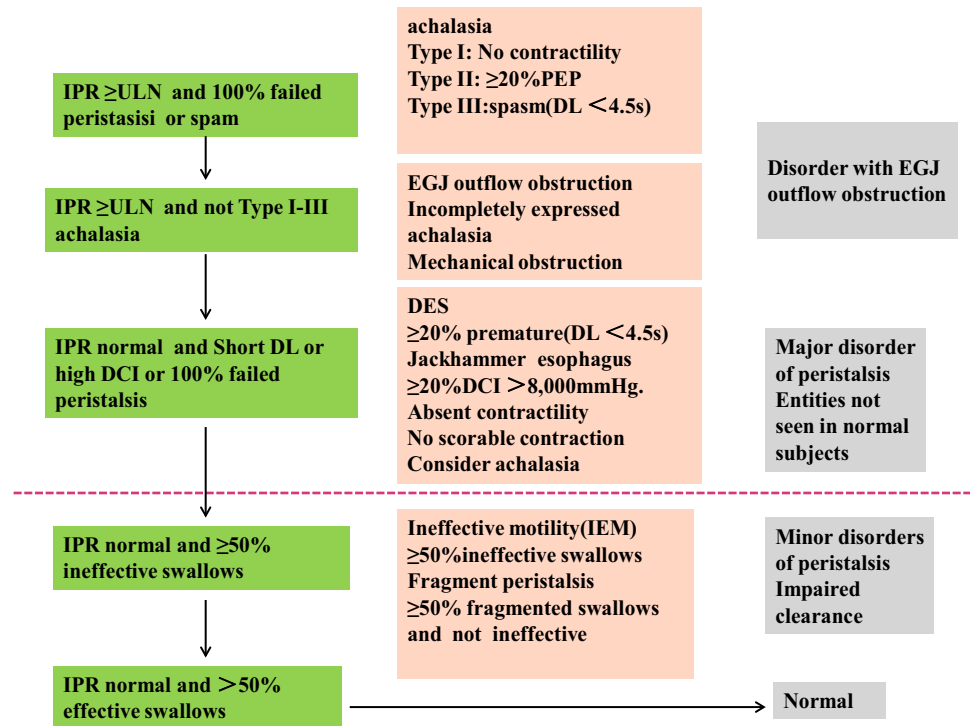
IPR ≥ULN and 100% failed peristasisi or spam

achalasia
Type I: No contractility
Type II: ≥20%PEP
Type III:spasm(DL ＜4.5s)

IPR ≥ULN and not Type I-III achalasia

EGJ outflow obstruction
Incompletely expressed achalasia
Mechanical obstruction

Disorder with EGJ outflow obstruction

IPR normal and Short DL or high DCI or 100% failed peristalsis

DES
≥20% premature(DL ＜4.5s)
Jackhammer esophagus
≥20%DCI ＞8,000mmHg.
Absent contractility
No scorable contraction
Consider achalasia

Major disorder of peristalsis
Entities not seen in normal subjects

IPR normal and ≥50% ineffective swallows

Ineffective motility(IEM)
≥50%ineffective swallows
Fragment peristalsis
≥50% fragmented swallows and not ineffective

Minor disorders of peristalsis
Impaired clearance

IPR normal and ＞50% effective swallows

Normal